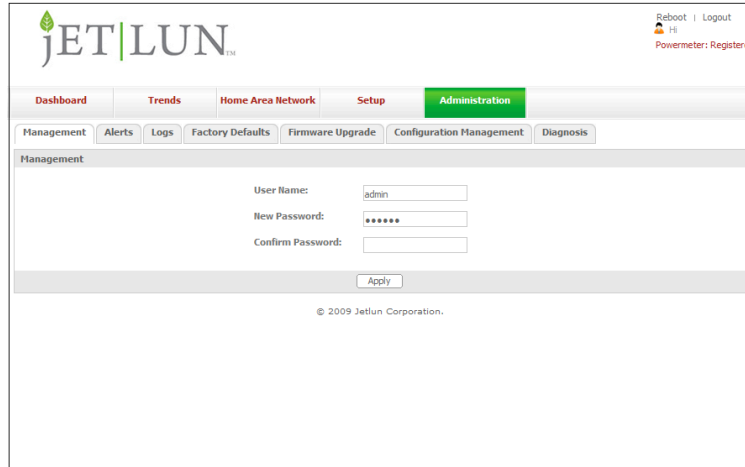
jET|LUN™

Reboot | Logout
Hi
Powermeter: Registe

Dashboard
Trends
Home Area Network
Setup
Administration

Management
Alerts
Logs
Factory Defaults
Firmware Upgrade
Configuration Management
Diagnosis

Management

User Name: admin
New Password: ••••••
Confirm Password:

Apply

© 2009 Jetlun Corporation.